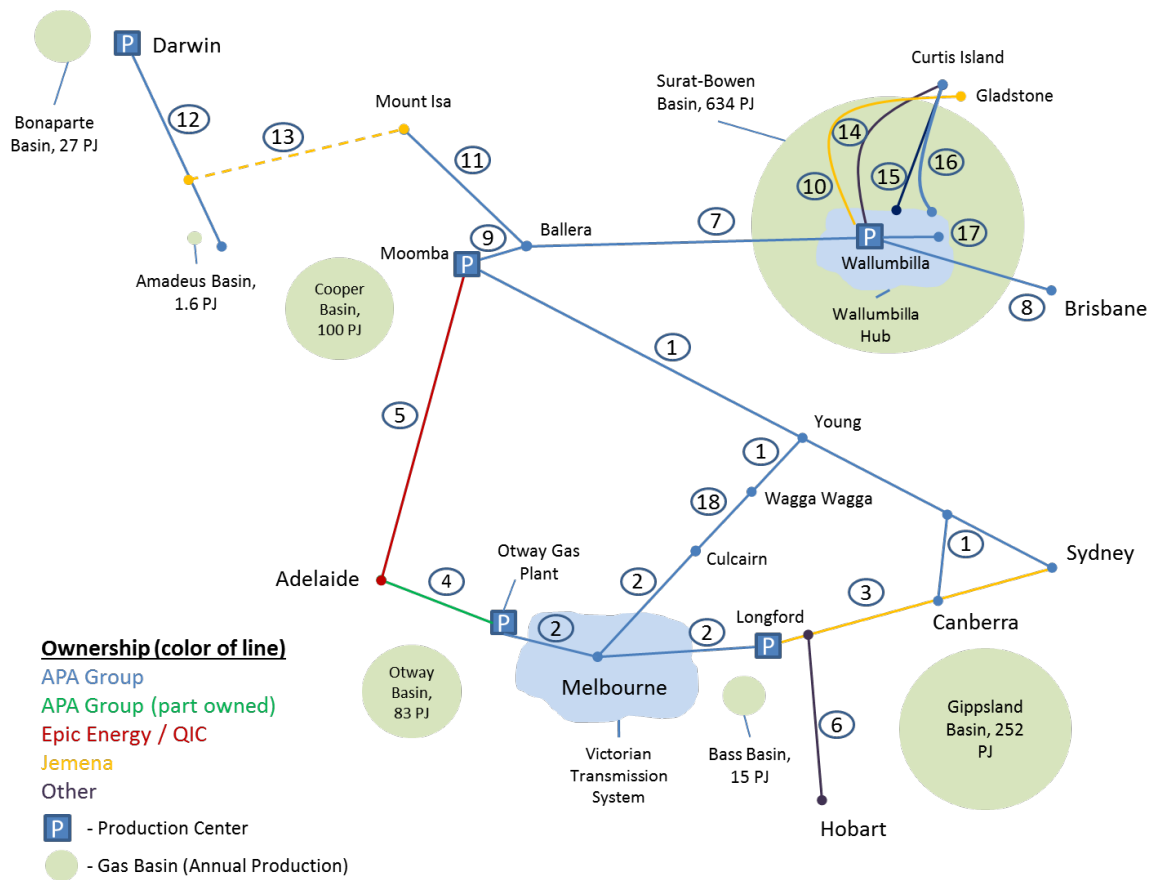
P Darwin

Bonaparte Basin, 27 PJ

12

13

Mount Isa

11

Amadeus Basin, 1.6 PJ

Cooper Basin, 100 PJ

Moomba P

9

Ballera

7

Surat-Bowen Basin, 634 PJ

Curtis Island

Gladstone

14

10

15

16

17

P Wallumbilla

Wallumbilla Hub

8 Brisbane

1

5

Young

1

18

Wagga Wagga

Culcairn

1

Sydney

Adelaide

4

Otway Gas Plant

P

2

2

2

Longford

P

3

Canberra

Melbourne

Otway Basin, 83 PJ

Bass Basin, 15 PJ

Gippsland Basin, 252 PJ

6

Victorian Transmission System

Hobart

Ownership (color of line)
APA Group
APA Group (part owned)
Epic Energy / QIC
Jemena
Other
P - Production Center
- Gas Basin (Annual Production)